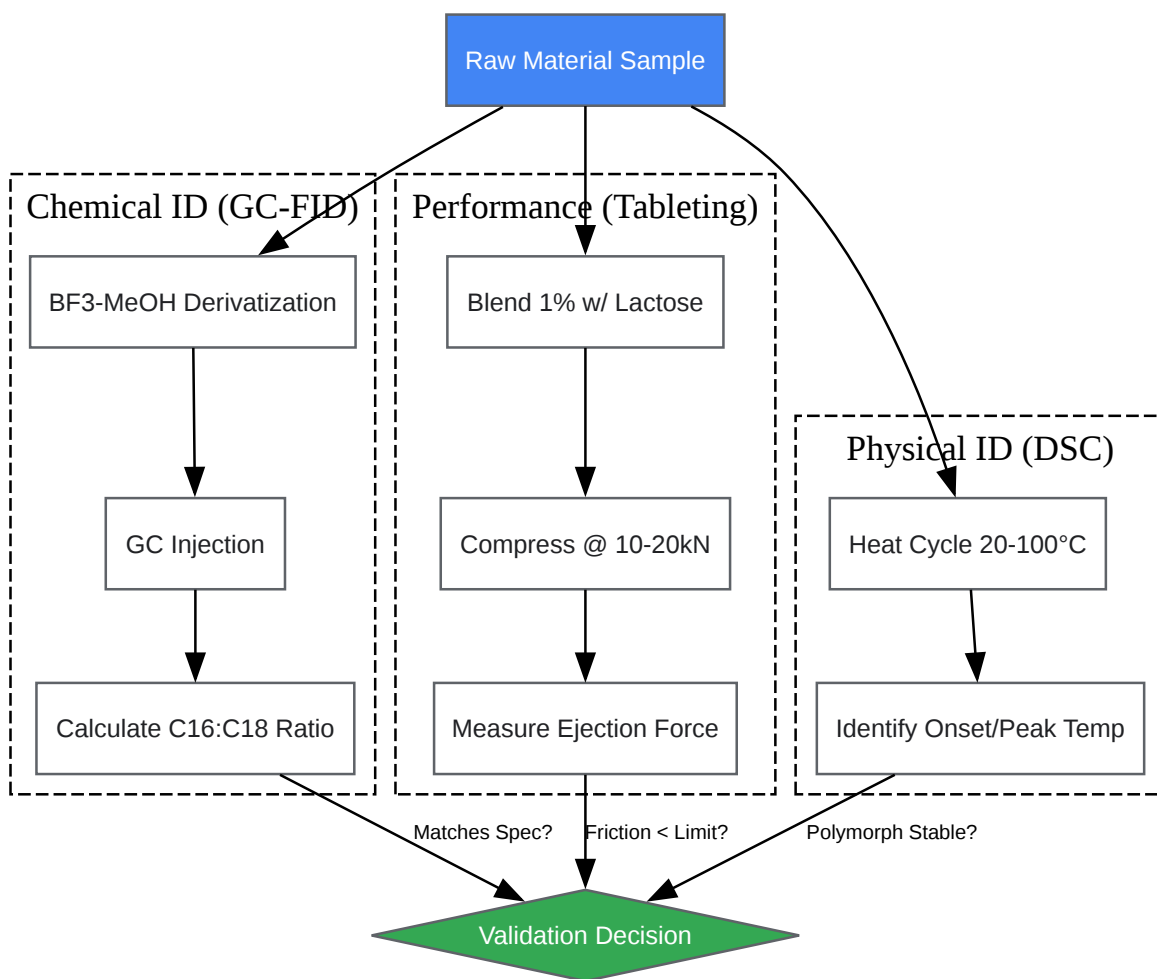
Raw Material Sample

Chemical ID (GC-FID)

BF3-MeOH Derivatization

GC Injection

Calculate C16:C18 Ratio

Performance (Tableting)

Blend 1% w/ Lactose

Compress @ 10-20kN

Measure Ejection Force

Physical ID (DSC)

Heat Cycle 20-100°C

Identify Onset/Peak Temp

Matches Spec?

Friction < Limit?

Polymorph Stable?

Validation Decision